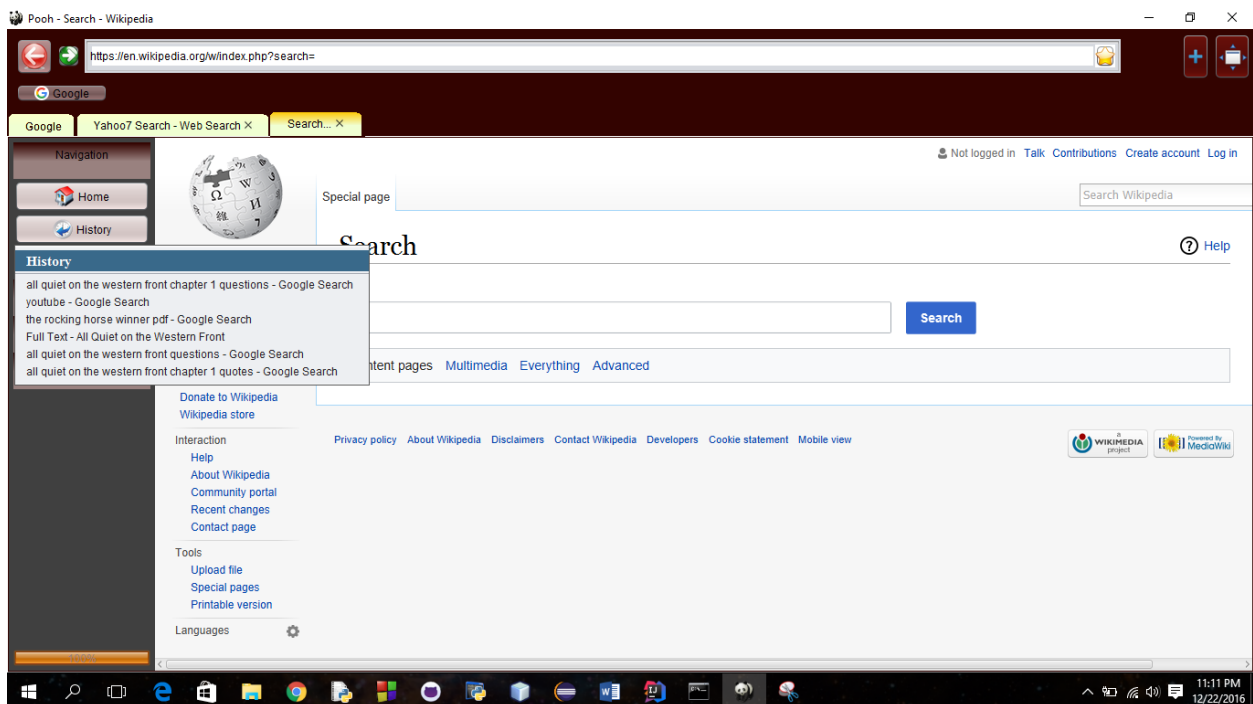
Pooh - Search - Wikipedia

https://en.wikipedia.org/w/index.php?search=

Google

Google
Yahoo7 Search - Web Search ×
Search... ×

Navigation

Home

History

History
all quiet on the western front chapter 1 questions - Google Search
youtube - Google Search
the rocking horse winner pdf - Google Search
Full Text - All Quiet on the Western Front
all quiet on the western front questions - Google Search
all quiet on the western front chapter 1 quotes - Google Search

Not logged in Talk Contributions Create account Log in

Search Wikipedia

Special page

Search

Help

Search

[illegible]ntent pages Multimedia Everything Advanced

Donate to Wikipedia
Wikipedia store

Interaction
Help
About Wikipedia
Community portal
Recent changes
Contact page

Tools
Upload file
Special pages
Printable version

Languages

Privacy policy About Wikipedia Disclaimers Contact Wikipedia Developers Cookie statement Mobile view

WIKIMEDIA project

Powered By MediaWiki

11:11 PM
12/22/2016